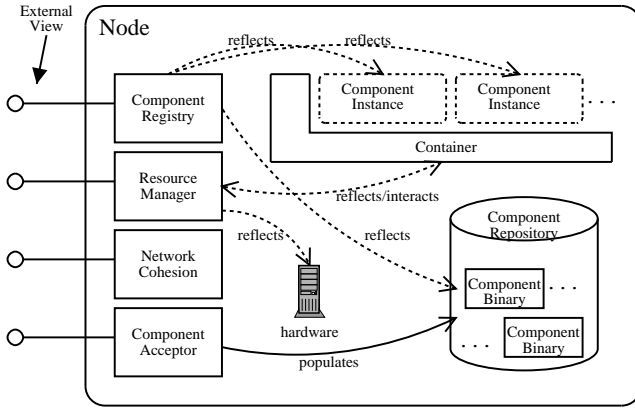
External View

Node

reflects

reflects

Component Registry

Component Instance

Component Instance

. . .

Container

Resource Manager

reflects/interacts

Component Repository

reflects

reflects

Network Cohesion

Component Binary

. . .

hardware

Component Acceptor

. . .

Component Binary

populates